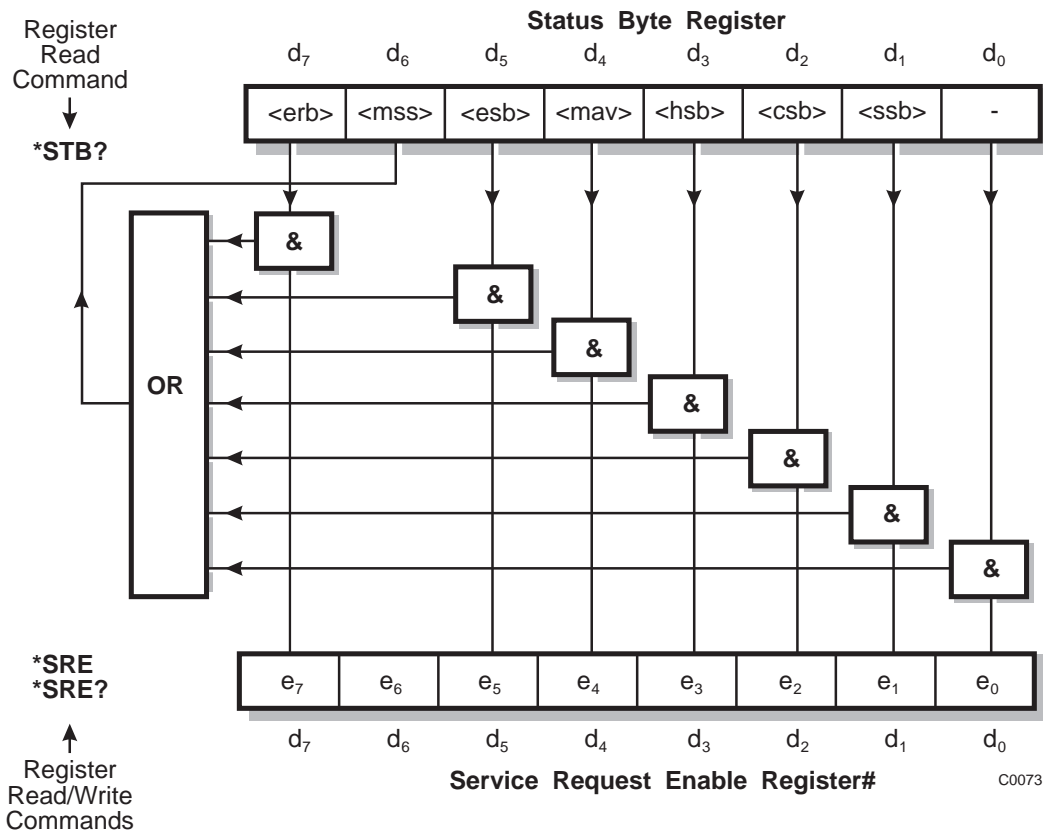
Register Read Command

*STB?

Status Byte Register

$d_7$ $d_6$ $d_5$ $d_4$ $d_3$ $d_2$ $d_1$ $d_0$

| <erb> | <mss> | <esb> | <mav> | <hsb> | <csb> | <ssb> | - |
|---|---|---|---|---|---|---|---|

&

&

&

&

&

&

&

OR

*SRE
*SRE?

| $e_7$ | $e_6$ | $e_5$ | $e_4$ | $e_3$ | $e_2$ | $e_1$ | $e_0$ |
|---|---|---|---|---|---|---|---|

$d_7$ $d_6$ $d_5$ $d_4$ $d_3$ $d_2$ $d_1$ $d_0$

Register Read/Write Commands

Service Request Enable Register#

C0073